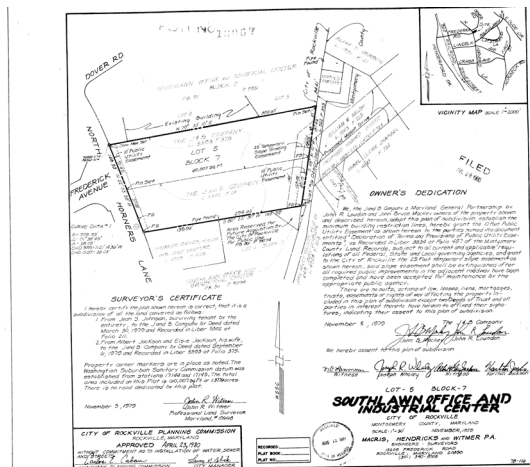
FILING NO. 18067

DOVER RD.

NORTH HORNERS LANE

FREDERICK AVENUE

LOT 5
BLOCK 7
SOUTHLAWN OFFICE AND INDUSTRIAL CENTER

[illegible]

VICINITY MAP SCALE 1"=2000'

FILED

OWNER'S DEDICATION

We, the J and D Company, a Maryland General Partnership by John R. Loudon and John Bruce Mackey, owners of the property shown and described hereon, adopt this plan of subdivision, establish the minimum building restriction lines, hereby grant the 10 foot Public Utility Easement as shown hereon to the public and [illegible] Public Utility Easement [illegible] in Liber 5554 at Folio 457 of the Montgomery County Land Records, subject to all current and applicable regulations of all Federal, State and Local governing agencies, and grant to the City of Rockville the 25 foot temporary slope easements shown hereon, said slope easements shall be extinguished after all required public improvements in the adjacent roadway have been completed and have been accepted for full maintenance by the appropriate public agency.

There are no suits of action, no leases, liens, mortgages, trusts, easements or rights-of-way affecting the property included in this plan of subdivision except those for Deeds of Trust and all parties in interest thereto have hereunto affixed their signatures, indicating their assent to this plan of subdivision.

November 5, 1979

The J&D Company
John R. Loudon
John R. Mackey

We hereby assent to this plan of subdivision

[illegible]

SURVEYOR'S CERTIFICATE

I hereby certify the plat shown hereon is correct, that it is a subdivision of all the land conveyed as follows:
1. From John S. Johnson, surviving tenant by the entirety, to The J and D Company by Deed dated March 30, 1976 and Recorded in Liber 5562 at Folio 21.
2. From Albert Jackson and Elsie Jackson his wife, to The J and D Company by Deed dated September 4, 1979 and Recorded in Liber 5369 at Folio 375.

Property corner markers are in place as noted. The Washington Suburban Sanitary Commission datum was established from stations 17148 and 17149. The total area included in this Plat is 90,007 sq.ft. or 1.376 acres. There is no road dedicated to this plat.

November 3, 1979

John R. Witmer
Registered Land Surveyor
Maryland No. 5668

CITY OF ROCKVILLE PLANNING COMMISSION
ROCKVILLE, MARYLAND
APPROVED April 23, 1980
WITHOUT COMMITMENT AS TO INSTALLATION OF WATER, SEWER AND STREETS
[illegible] CHAIRMAN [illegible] CITY MANAGER

RECORDED
PLAT BOOK
PLAT NO.

LOT 5 BLOCK 7
SOUTHLAWN OFFICE AND INDUSTRIAL CENTER
CITY OF ROCKVILLE
MONTGOMERY COUNTY, MARYLAND
SCALE 1"=50' NOVEMBER, 1979
MACRIS, HENDRICKS AND WITMER P.A.
ENGINEERS SURVEYORS
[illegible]